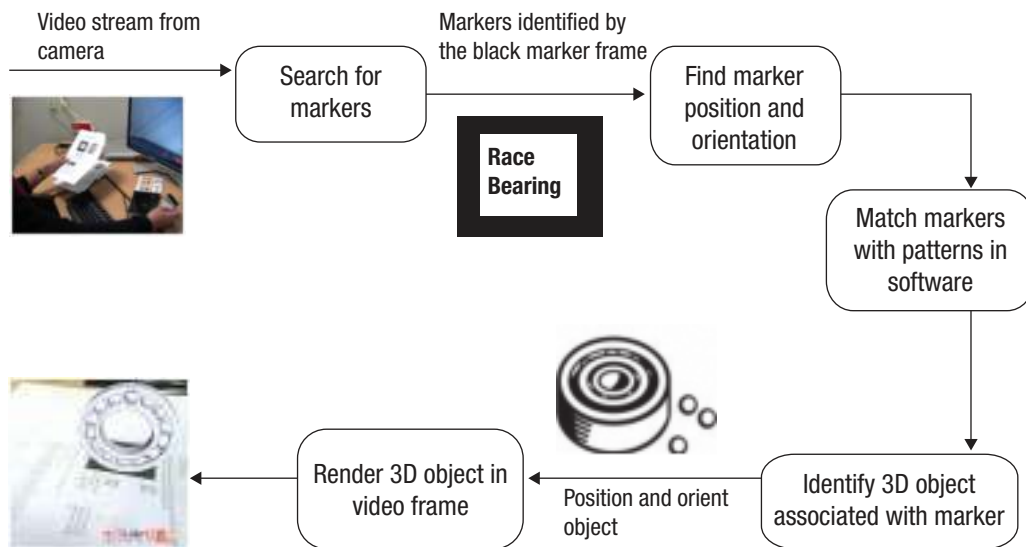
Video stream from camera

Search for markers

Markers identified by the black marker frame

Race Bearing

Find marker position and orientation

Match markers with patterns in software

Identify 3D object associated with marker

Position and orient object

Render 3D object in video frame